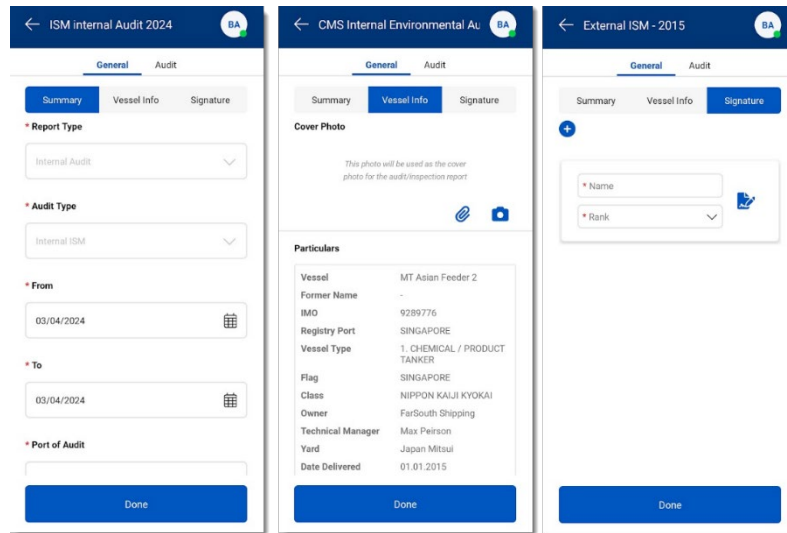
ISM internal Audit 2024
BA
General
Audit
Summary
Vessel Info
Signature
* Report Type
Internal Audit
* Audit Type
Internal ISM
* From
03/04/2024
* To
03/04/2024
* Port of Audit
Done

CMS Internal Environmental Au
BA
General
Audit
Summary
Vessel Info
Signature
Cover Photo
This photo will be used as the cover photo for the audit/inspection report
Particulars

| | |
|---|---|
| Vessel | MT Asian Feeder 2 |
| Former Name | - |
| IMO | 9289776 |
| Registry Port | SINGAPORE |
| Vessel Type | 1. CHEMICAL / PRODUCT TANKER |
| Flag | SINGAPORE |
| Class | NIPPON KAIJI KYOKAI |
| Owner | FarSouth Shipping |
| Technical Manager | Max Peirson |
| Yard | Japan Mitsui |
| Date Delivered | 01.01.2015 |

Done

External ISM - 2015
BA
General
Audit
Summary
Vessel Info
Signature
* Name
* Rank
Done